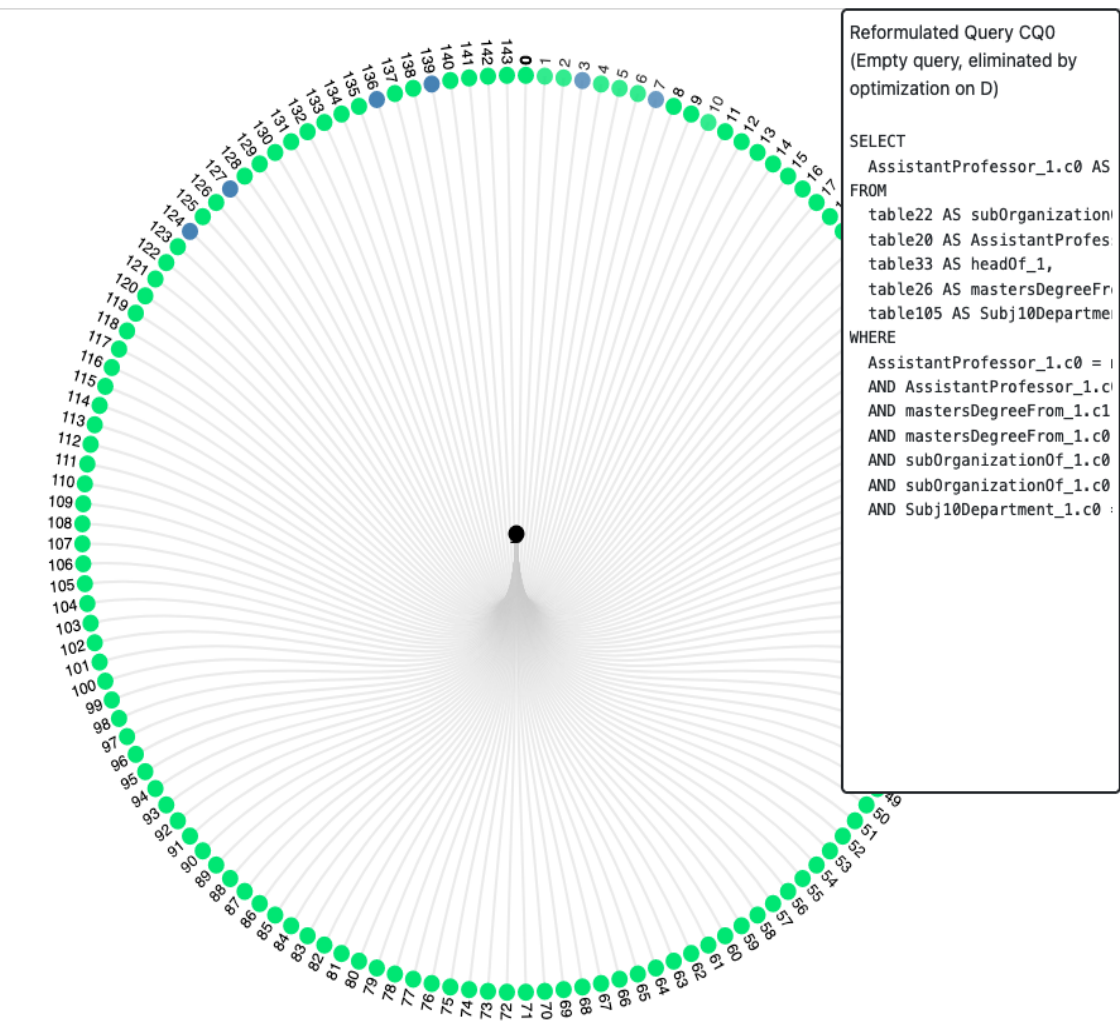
143
0
1
2
3
4
5
6
7
8
9
10
11
12
13
14
15
16
17
49
50
51
52
53
54
55
56
57
58
59
60
61
62
63
64
65
66
67
68
69
70
71
72
73
74
75
76
77
78
79
80
81
82
83
84
85
86
87
88
89
90
91
92
93
94
95
96
97
98
99
100
101
102
103
104
105
106
107
108
109
110
111
112
113
114
115
116
117
118
119
120
121
122
123
124
125
126
127
128
129
130
131
132
133
134
135
136
137
138
139
140
141
142

Reformulated Query CQ0
(Empty query, eliminated by optimization on D)

SELECT
AssistantProfessor_1.c0 AS
FROM
table22 AS subOrganization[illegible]
table20 AS AssistantProfes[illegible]
table33 AS headOf_1,
table26 AS mastersDegreeFr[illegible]
table105 AS Subj10Departme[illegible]
WHERE
AssistantProfessor_1.c0 = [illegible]
AND AssistantProfessor_1.c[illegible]
AND mastersDegreeFrom_1.c1 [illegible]
AND mastersDegreeFrom_1.c0 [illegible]
AND subOrganizationOf_1.c0 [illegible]
AND subOrganizationOf_1.c0 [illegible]
AND Subj10Department_1.c0 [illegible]